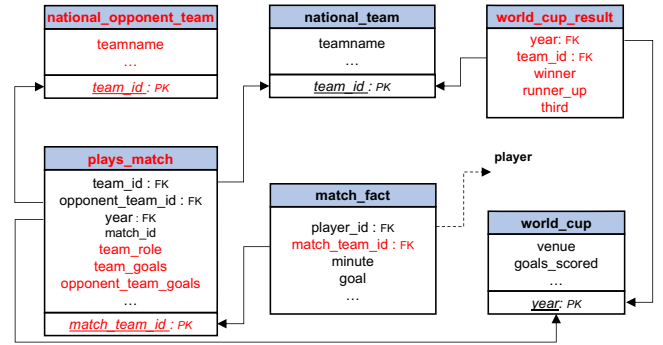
national_opponent_team
teamname
…
team_id : PK

national_team
teamname
…
team_id : PK

world_cup_result
year: FK
team_id : FK
winner
runner_up
third

plays_match
team_id : FK
opponent_team_id : FK
year : FK
match_id
team_role
team_goals
opponent_team_goals
…
match_team_id : PK

player

match_fact
player_id : FK
match_team_id : FK
minute
goal
…

world_cup
venue
goals_scored
…
year: PK